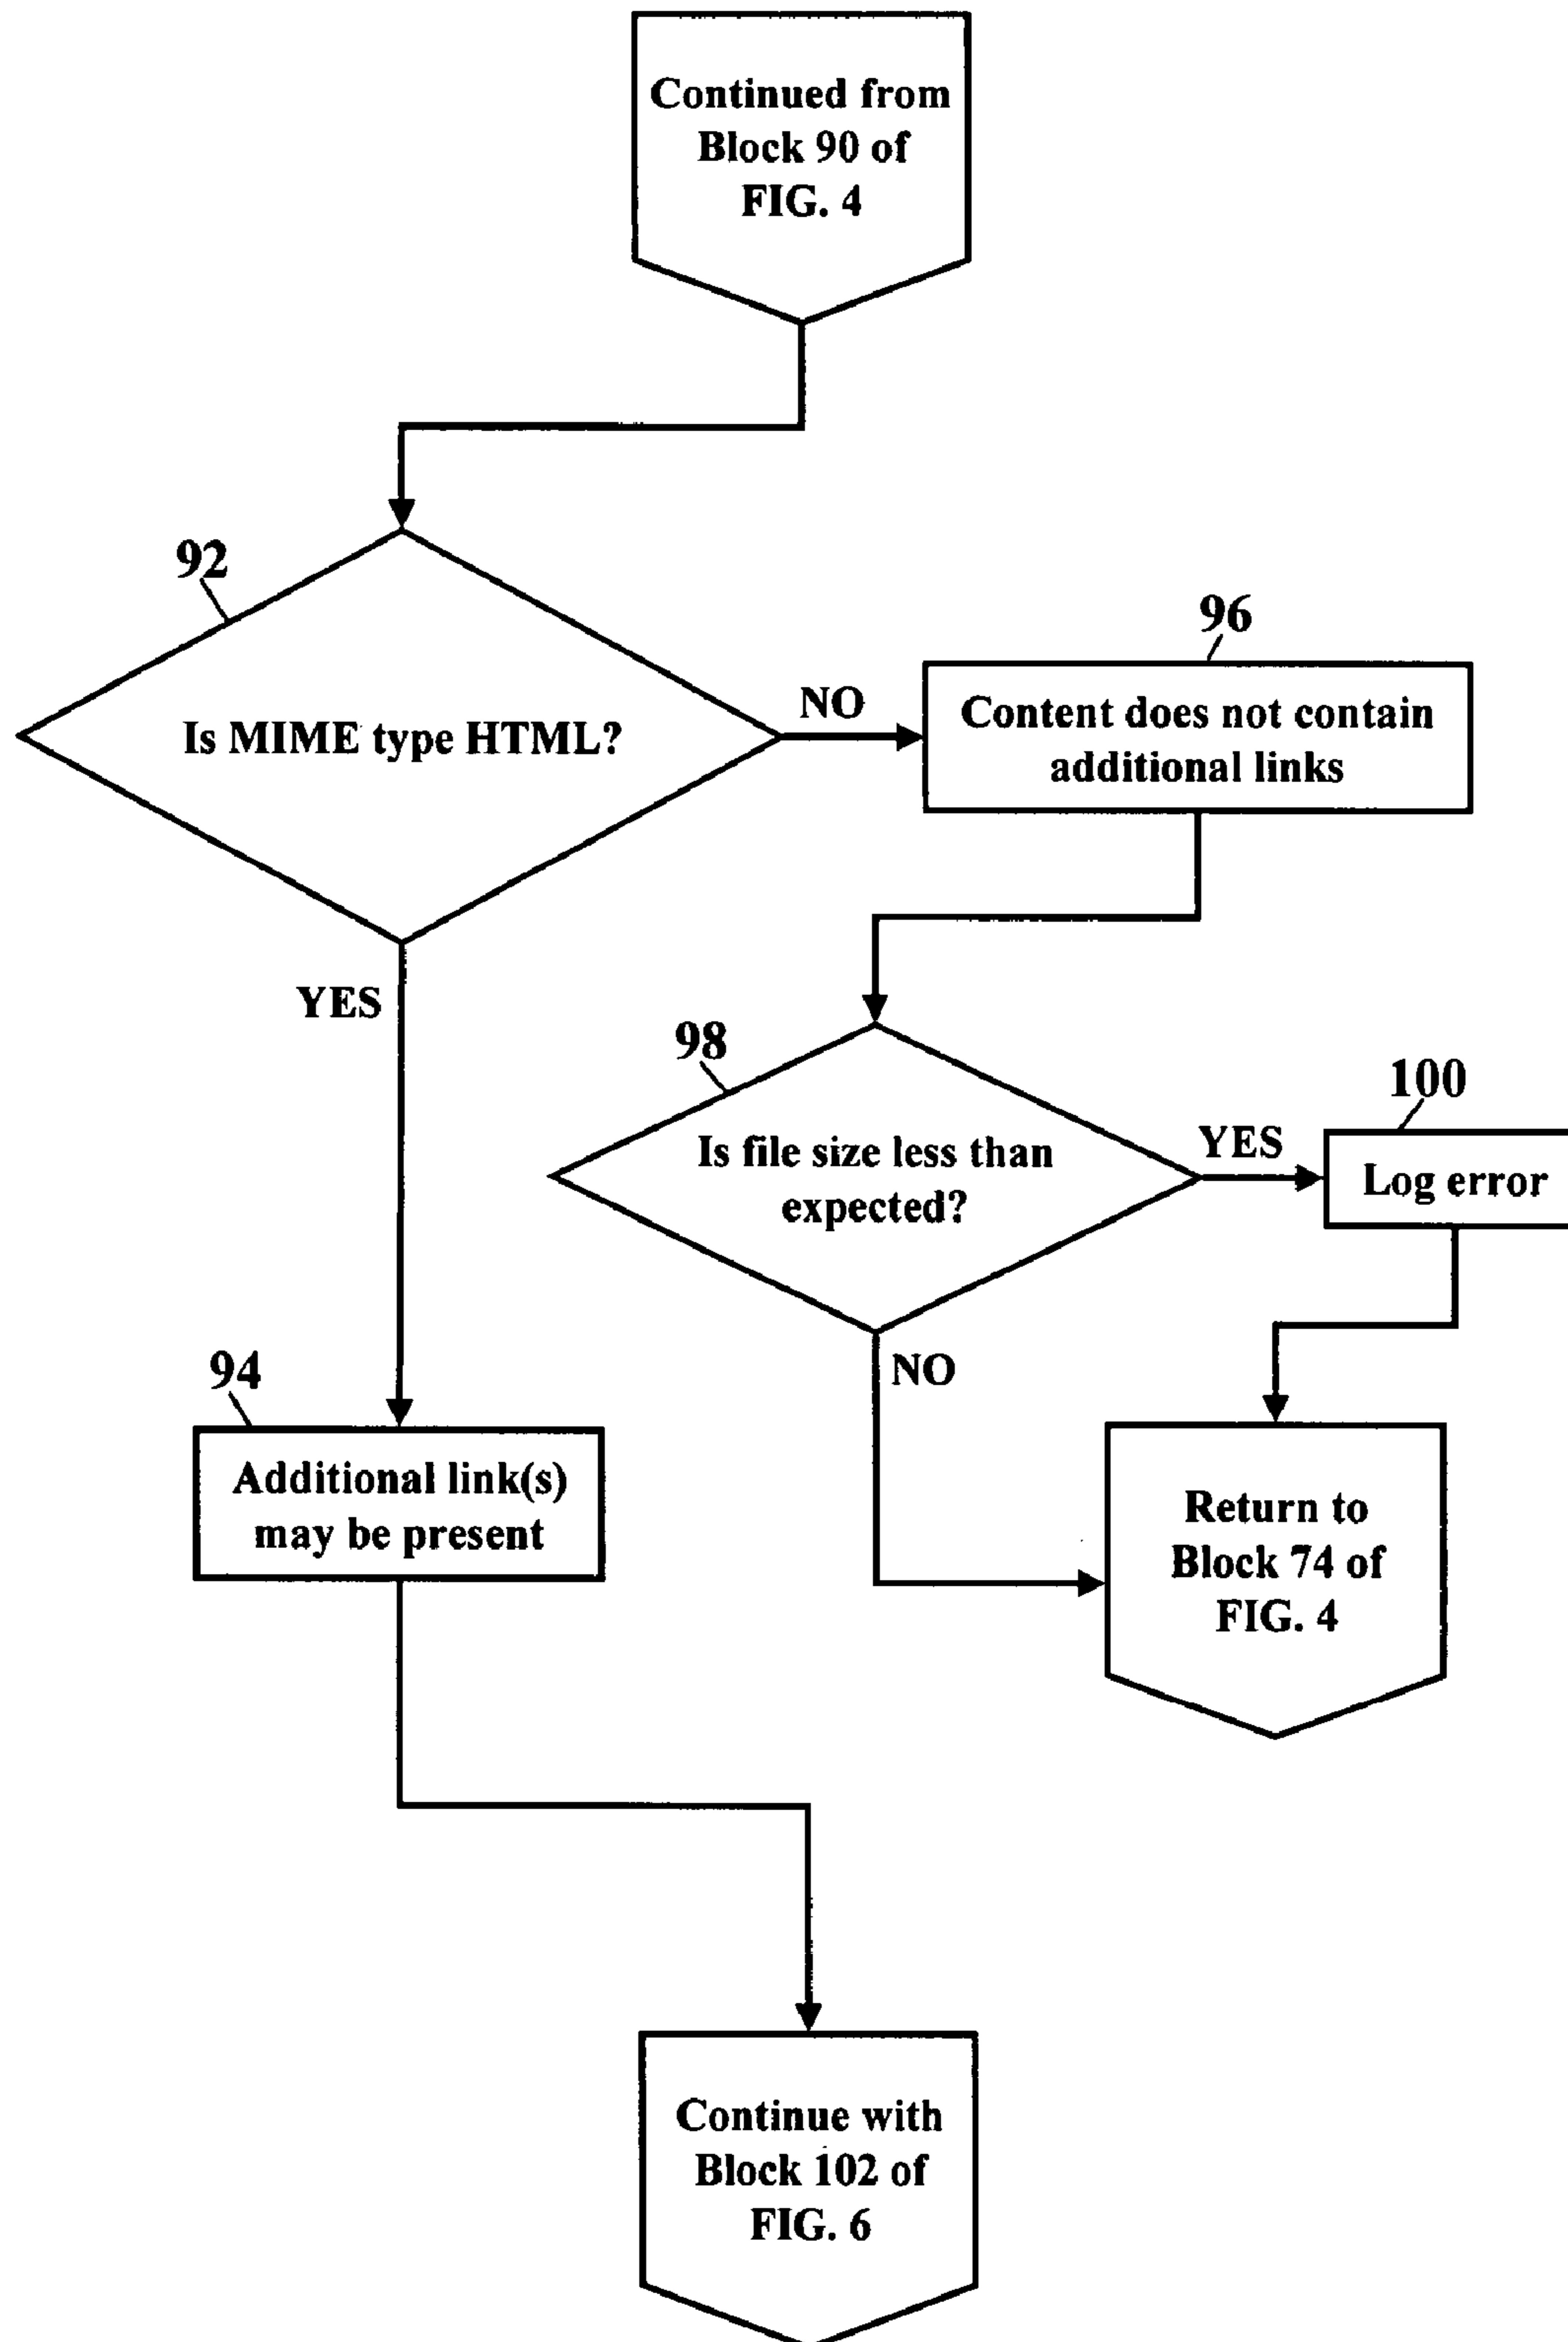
Continued from Block 90 of FIG. 4

92

Is MIME type HTML?

NO

96

Content does not contain additional links

YES

98

Is file size less than expected?

YES

100

Log error

NO

94

Additional link(s) may be present

Return to Block 74 of FIG. 4

Continue with Block 102 of FIG. 6